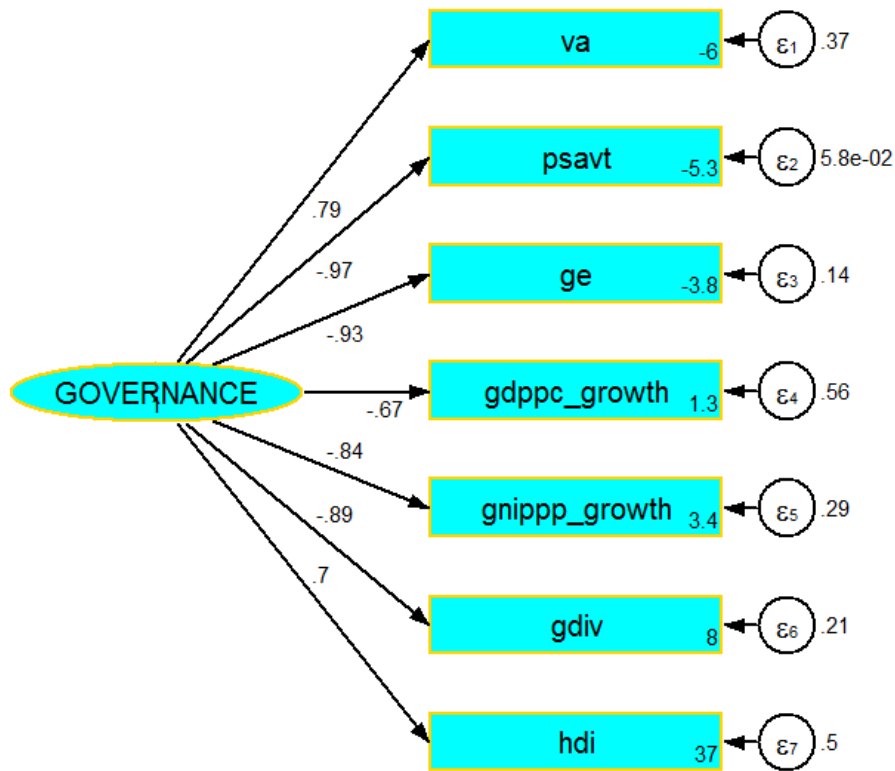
va
-6
$\varepsilon_1$
.37

psavt
-5.3
$\varepsilon_2$
5.8e-02

ge
-3.8
$\varepsilon_3$
.14

GOVERNANCE
1

gdppc_growth
1.3
$\varepsilon_4$
.56

gnippp_growth
3.4
$\varepsilon_5$
.29

gdiv
8
$\varepsilon_6$
.21

hdi
37
$\varepsilon_7$
.5

.79
-.97
-.93
-.67
-.84
-.89
.7